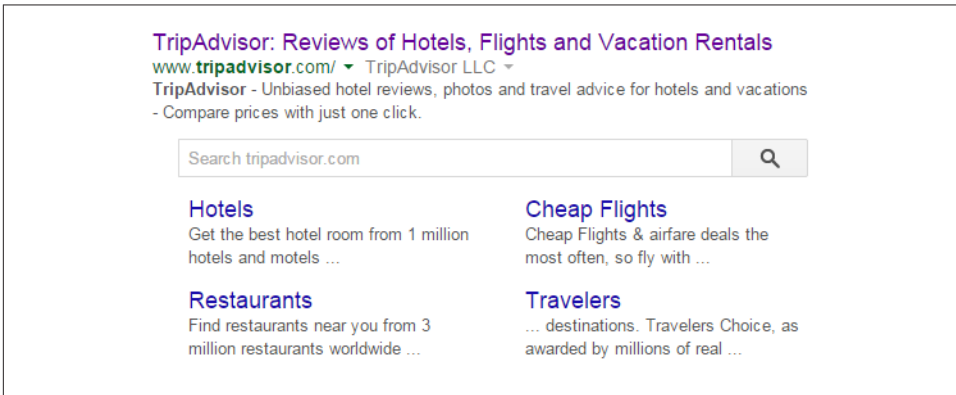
TripAdvisor: Reviews of Hotels, Flights and Vacation Rentals
www.tripadvisor.com/ ▾ TripAdvisor LLC ▾
TripAdvisor - Unbiased hotel reviews, photos and travel advice for hotels and vacations - Compare prices with just one click.

Search tripadvisor.com

Hotels
Get the best hotel room from 1 million hotels and motels ...

Cheap Flights
Cheap Flights & airfare deals the most often, so fly with ...

Restaurants
Find restaurants near you from 3 million restaurants worldwide ...

Travelers
... destinations. Travelers Choice, as awarded by millions of real ...